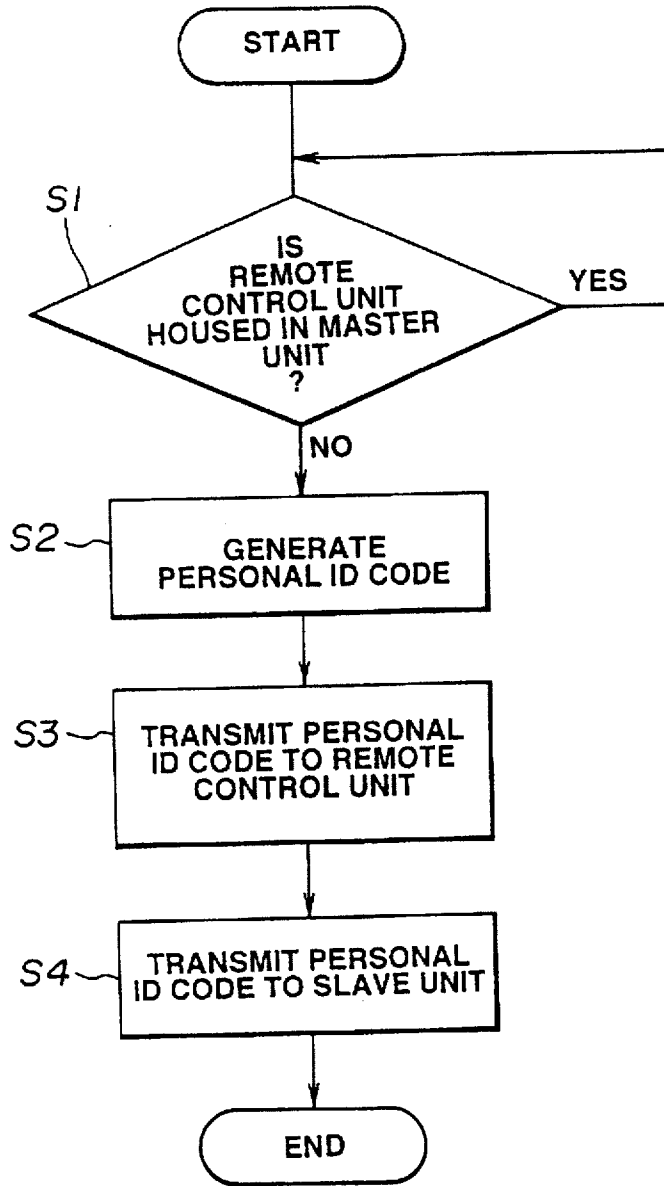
START

S1

IS REMOTE CONTROL UNIT HOUSED IN MASTER UNIT ?

YES

NO

S2

GENERATE PERSONAL ID CODE

S3

TRANSMIT PERSONAL ID CODE TO REMOTE CONTROL UNIT

S4

TRANSMIT PERSONAL ID CODE TO SLAVE UNIT

END